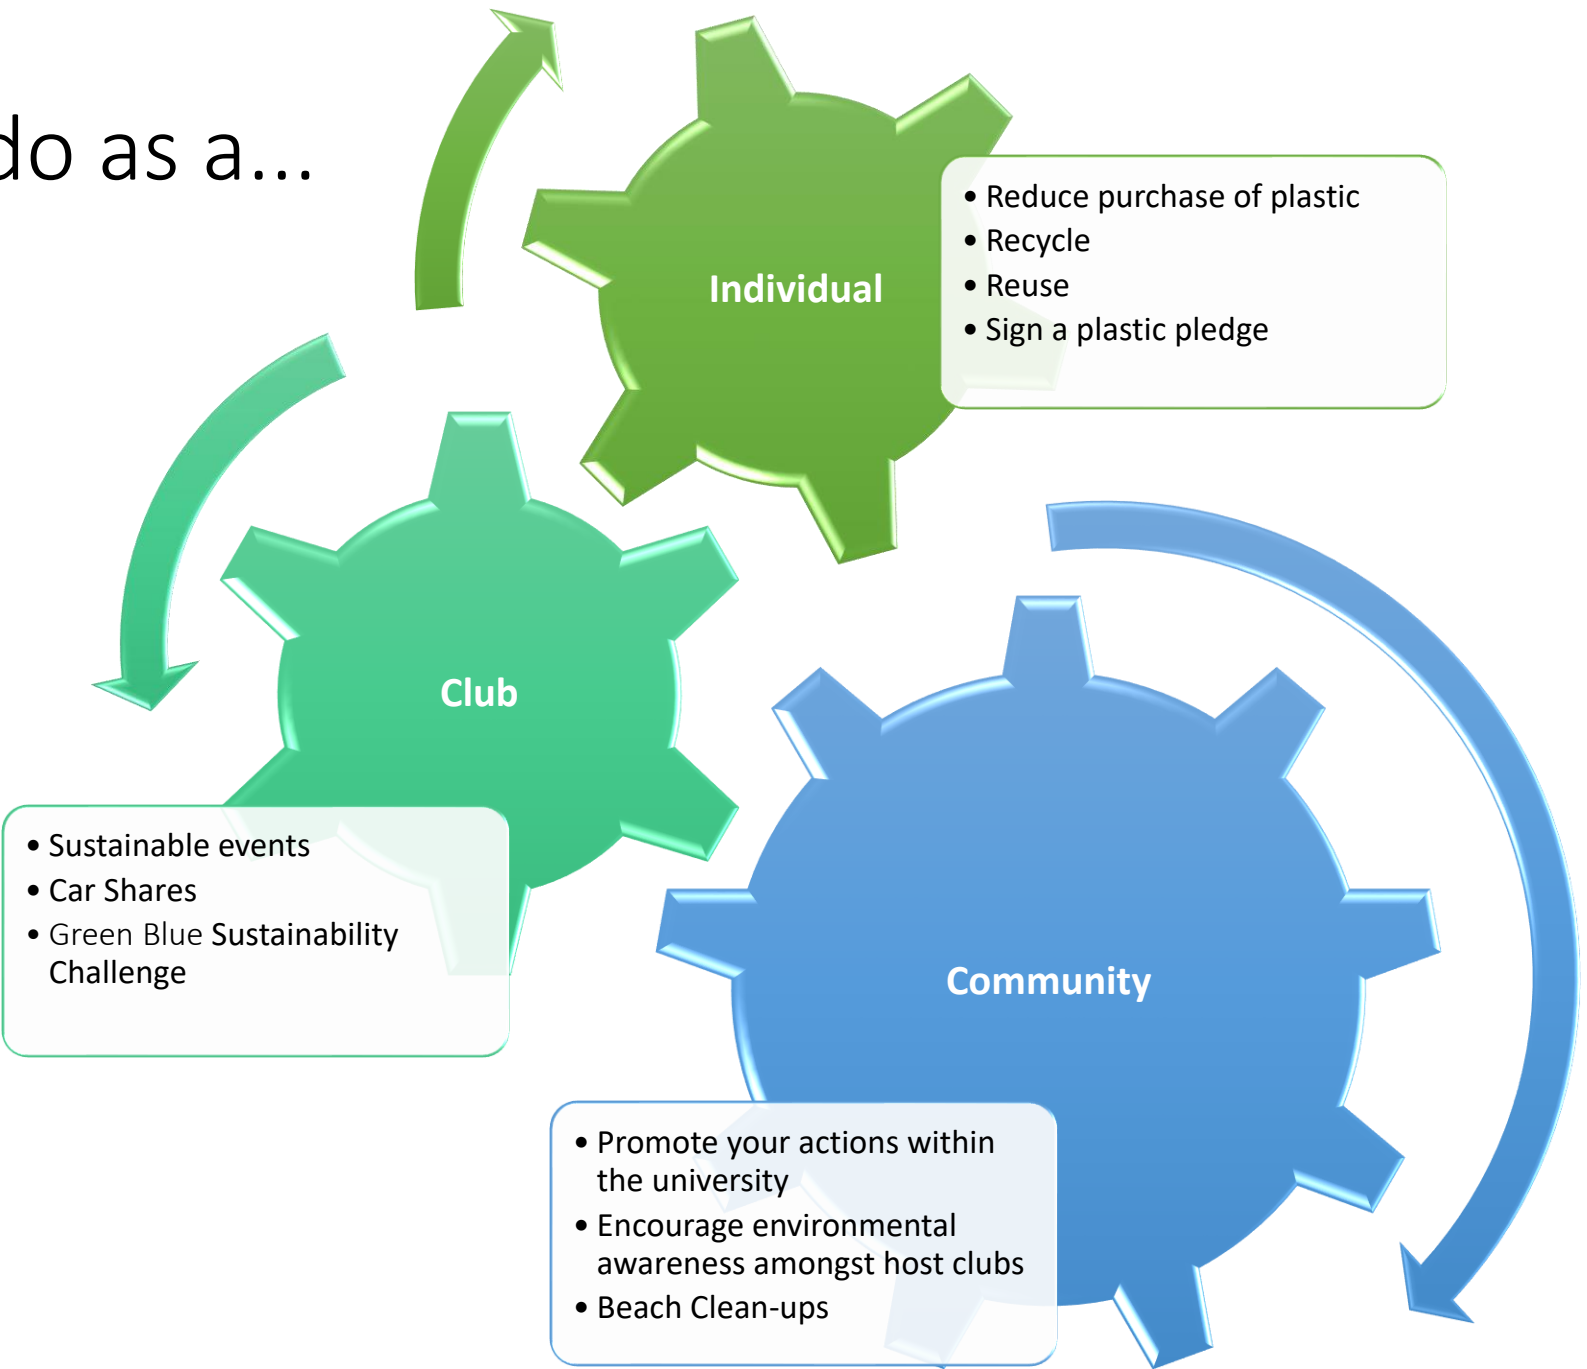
do as a...

Individual

- Reduce purchase of plastic
- Recycle
- Reuse
- Sign a plastic pledge

Club

- Sustainable events
- Car Shares
- Green Blue Sustainability Challenge

Community

- Promote your actions within the university
- Encourage environmental awareness amongst host clubs
- Beach Clean-ups